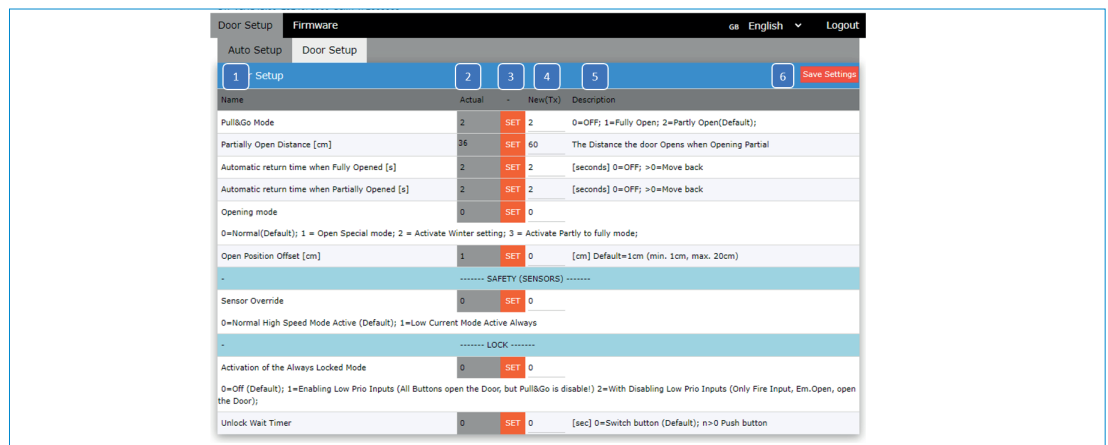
Door Setup Firmware GB English Logout

Auto Setup Door Setup

1 Setup 2 3 4 5 6 Save Settings

| Name | Actual | - | New(Tx) | Description |
|---|---|---|---|---|
| Pull&Go Mode | 2 | SET | 2 | 0=OFF; 1=Fully Open; 2=Partly Open(Default); |
| Partially Open Distance [cm] | 36 | SET | 60 | The Distance the door Opens when Opening Partial |
| Automatic return time when Fully Opened [s] | 2 | SET | 2 | [seconds] 0=OFF; >0=Move back |
| Automatic return time when Partially Opened [s] | 2 | SET | 2 | [seconds] 0=OFF; >0=Move back |
| Opening mode | 0 | SET | 0 | |

0=Normal(Default); 1 = Open Special mode; 2 = Activate Winter setting; 3 = Activate Partly to fully mode;

| Name | Actual | - | New(Tx) | Description |
|---|---|---|---|---|
| Open Position Offset [cm] | 1 | SET | 0 | [cm] Default=1cm (min. 1cm, max. 20cm) |

- ------- SAFETY (SENSORS) -------

| Name | Actual | - | New(Tx) | Description |
|---|---|---|---|---|
| Sensor Override | 0 | SET | 0 | |

0=Normal High Speed Mode Active (Default); 1=Low Current Mode Active Always

- ------- LOCK -------

| Name | Actual | - | New(Tx) | Description |
|---|---|---|---|---|
| Activation of the Always Locked Mode | 0 | SET | 0 | |

0=Off (Default); 1=Enabling Low Prio Inputs (All Buttons open the Door, but Pull&Go is disable!) 2=With Disabling Low Prio Inputs (Only Fire Input, Em.Open, open the Door);

| Name | Actual | - | New(Tx) | Description |
|---|---|---|---|---|
| Unlock Wait Timer | 0 | SET | 0 | [sec] 0=Switch button (Default); n>0 Push button |